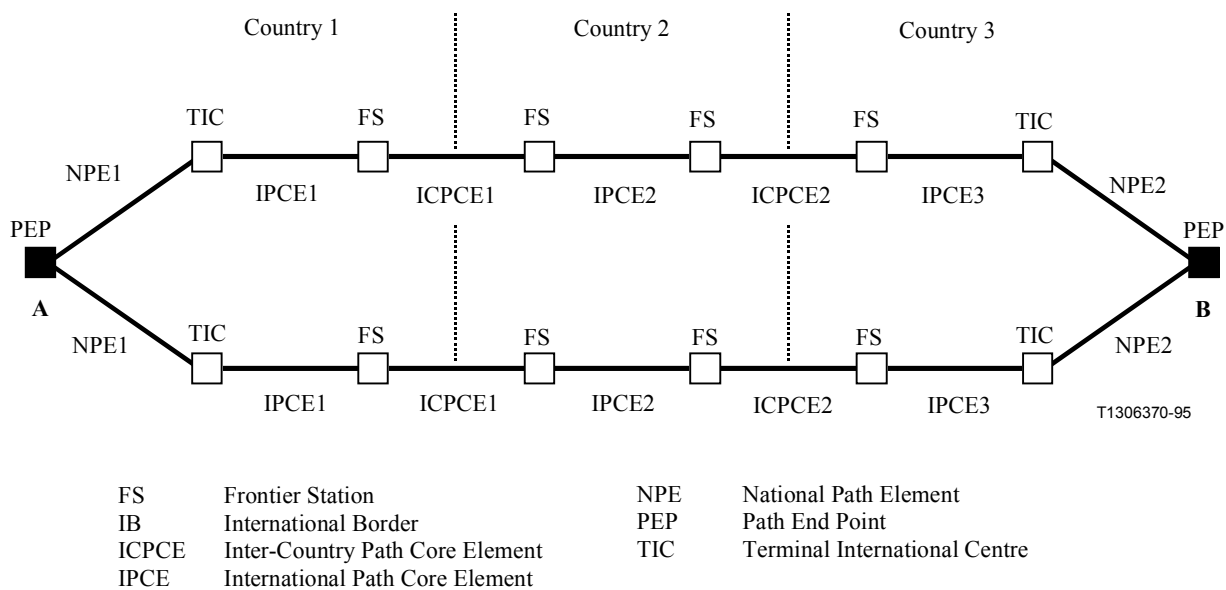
Country 1

Country 2

Country 3

TIC

FS

FS

FS

FS

TIC

NPE1

IPCE1

ICPCE1

IPCE2

ICPCE2

IPCE3

NPE2

PEP

PEP

A

B

NPE1

TIC

FS

FS

FS

FS

TIC

NPE2

IPCE1

ICPCE1

IPCE2

ICPCE2

IPCE3

T1306370-95

| | | | |
|---|---|---|---|
| FS | Frontier Station | NPE | National Path Element |
| IB | International Border | PEP | Path End Point |
| ICPCE | Inter-Country Path Core Element | TIC | Terminal International Centre |
| IPCE | International Path Core Element | | |